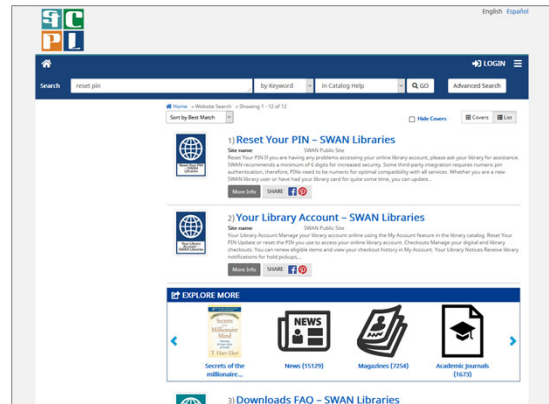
S C P L

English Español

LOGIN

Search reset pin by Keyword In Catalog Help GO Advanced Search

Home › Website Search › Showing 1 - 12 of 12

Sort by Best Match

Hide Covers

Covers List

1) Reset Your PIN – SWAN Libraries

Site name SWAN Public Site

Reset Your PIN If you are having any problems accessing your online library account, please ask your library for assistance. SWAN recommends a minimum of 6 digits for increased security. Some third-party integration requires numeric pin authentication, therefore, PINs need to be numeric for optimal compatibility with all services. Whether you are a new SWAN library user or have had your library card for quite some time, you can update...

More Info SHARE

2) Your Library Account – SWAN Libraries

Site name SWAN Public Site

Your Library Account Manage your library account online using the My Account feature in the library catalog. Reset Your PIN Update or reset the PIN you use to access your online library account. Checkouts Manage your digital and library checkouts. You can renew eligible items and view your checkout history in My Account. Your Library Notices Receive library notifications for hold pickups,...

More Info SHARE

EXPLORE MORE

Secrets of the Millionaire Mind T. Harv Eker

Secrets of the millionaire...

NEWS

News (15129)

Magazines (7254)

Academic Journals (1673)

3) Downloads FAQ – SWAN Libraries